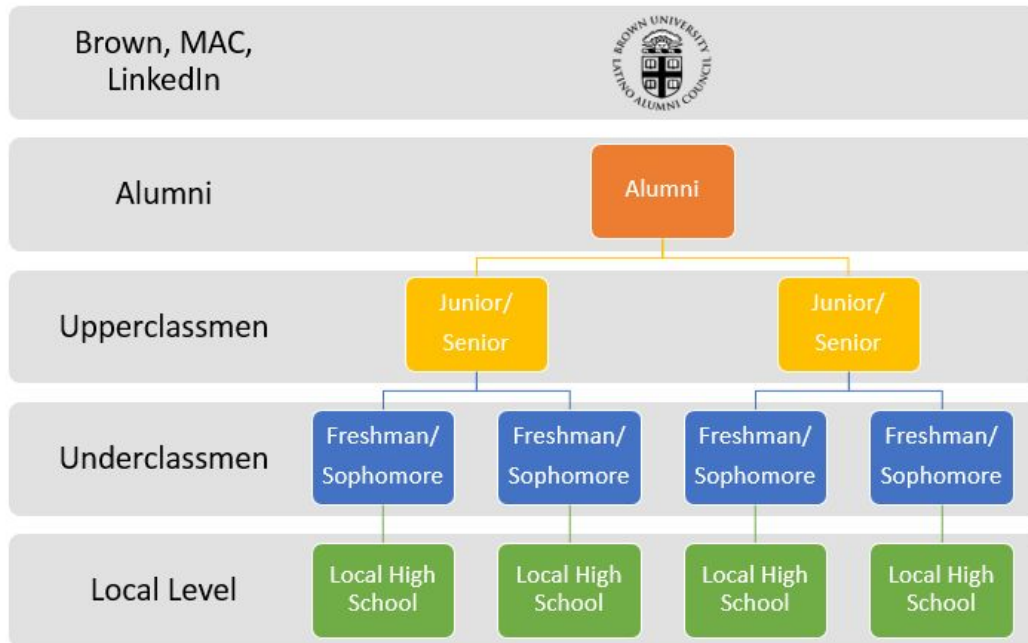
Brown, MAC, LinkedIn

BROWN UNIVERSITY LATINO ALUMNI COUNCIL

Alumni

Alumni

Upperclassmen

Junior/ Senior

Junior/ Senior

Underclassmen

Freshman/ Sophomore

Freshman/ Sophomore

Freshman/ Sophomore

Freshman/ Sophomore

Local Level

Local High School

Local High School

Local High School

Local High School